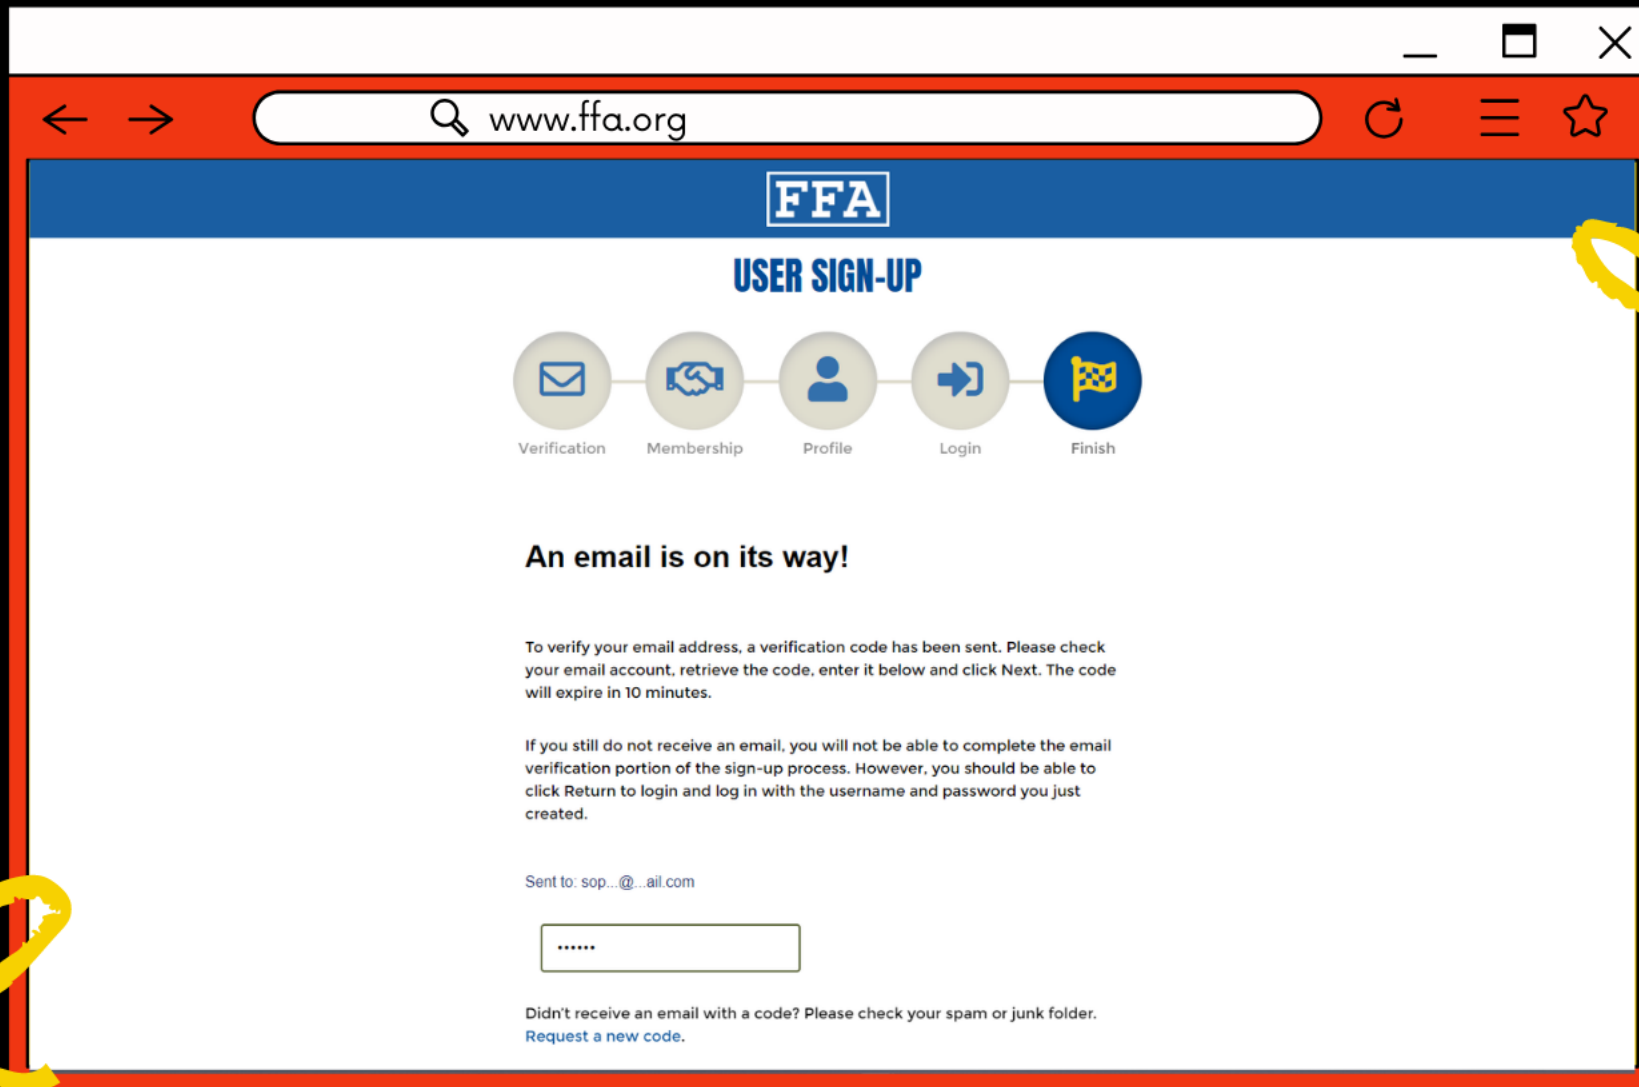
www.ffa.org

FFA

USER SIGN-UP

Verification
Membership
Profile
Login
Finish

An email is on its way!

To verify your email address, a verification code has been sent. Please check your email account, retrieve the code, enter it below and click Next. The code will expire in 10 minutes.

If you still do not receive an email, you will not be able to complete the email verification portion of the sign-up process. However, you should be able to click Return to login and log in with the username and password you just created.

Sent to: sop...@...ail.com

••••••

Didn't receive an email with a code? Please check your spam or junk folder. Request a new code.